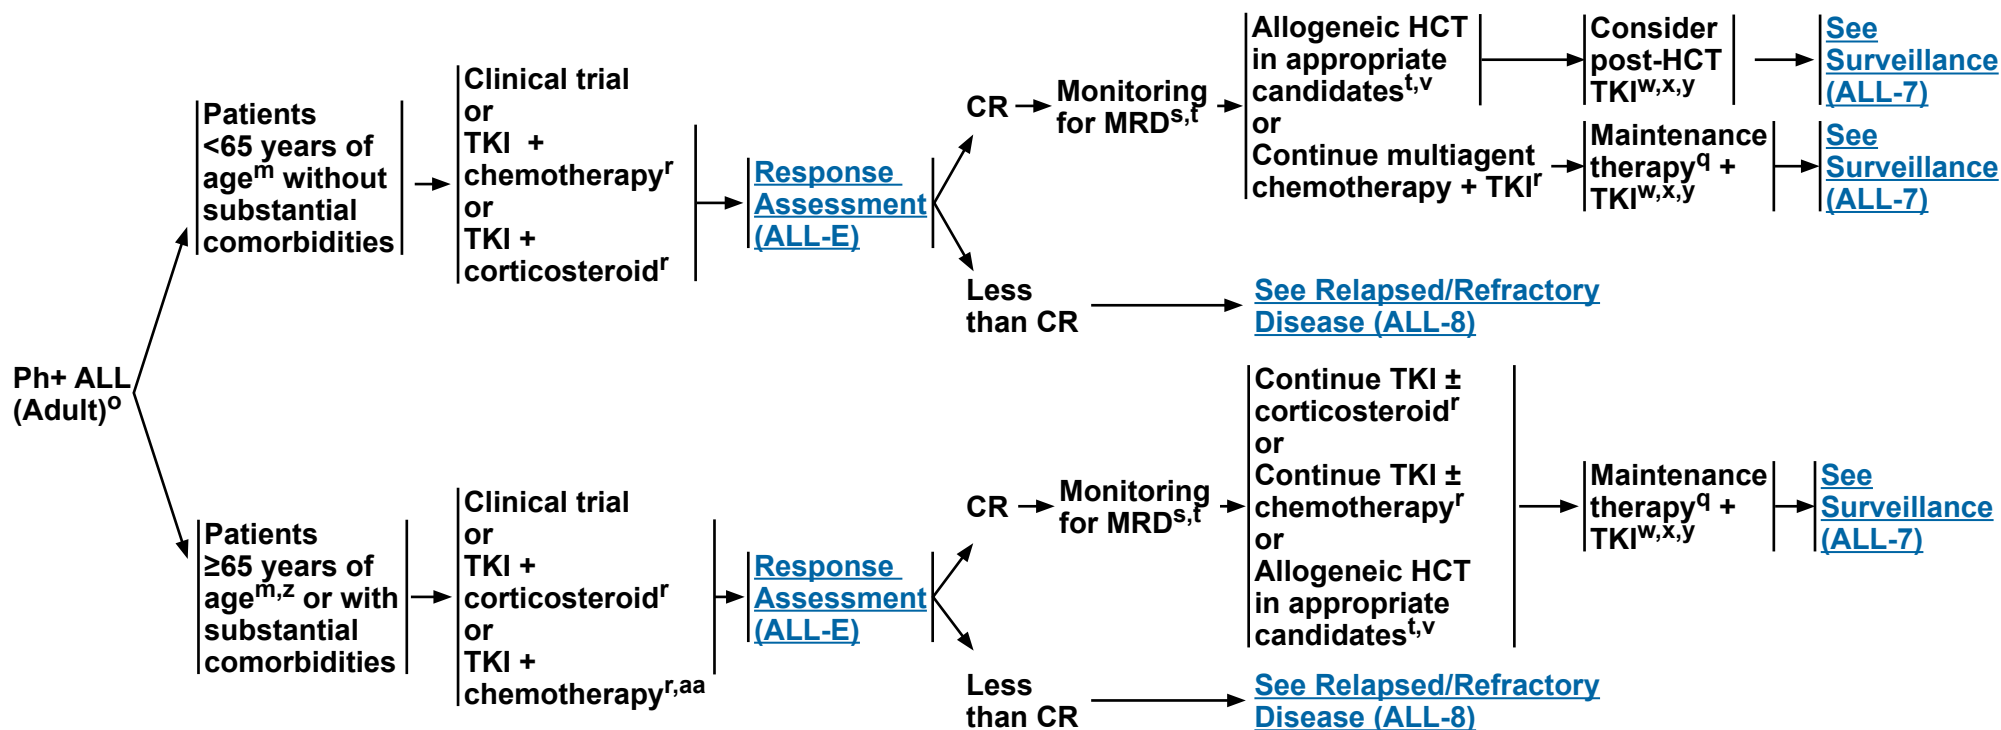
Ph+ ALL (Adult)$^{o}$

Patients <65 years of age$^{m}$ without substantial comorbidities

Clinical trial or TKI + chemotherapy$^{r}$ or TKI + corticosteroid$^{r}$

Response Assessment (ALL-E)

CR

Monitoring for MRD$^{s,t}$

Allogeneic HCT in appropriate candidates$^{t,v}$ or Continue multiagent chemotherapy + TKI$^{r}$

Consider post-HCT TKI$^{w,x,y}$

See Surveillance (ALL-7)

Maintenance therapy$^{q}$ + TKI$^{w,x,y}$

See Surveillance (ALL-7)

Less than CR

See Relapsed/Refractory Disease (ALL-8)

Patients ≥65 years of age$^{m,z}$ or with substantial comorbidities

Clinical trial or TKI + corticosteroid$^{r}$ or TKI + chemotherapy$^{r,aa}$

Response Assessment (ALL-E)

CR

Monitoring for MRD$^{s,t}$

Continue TKI ± corticosteroid$^{r}$ or Continue TKI ± chemotherapy$^{r}$ or Allogeneic HCT in appropriate candidates$^{t,v}$

Maintenance therapy$^{q}$ + TKI$^{w,x,y}$

See Surveillance (ALL-7)

Less than CR

See Relapsed/Refractory Disease (ALL-8)